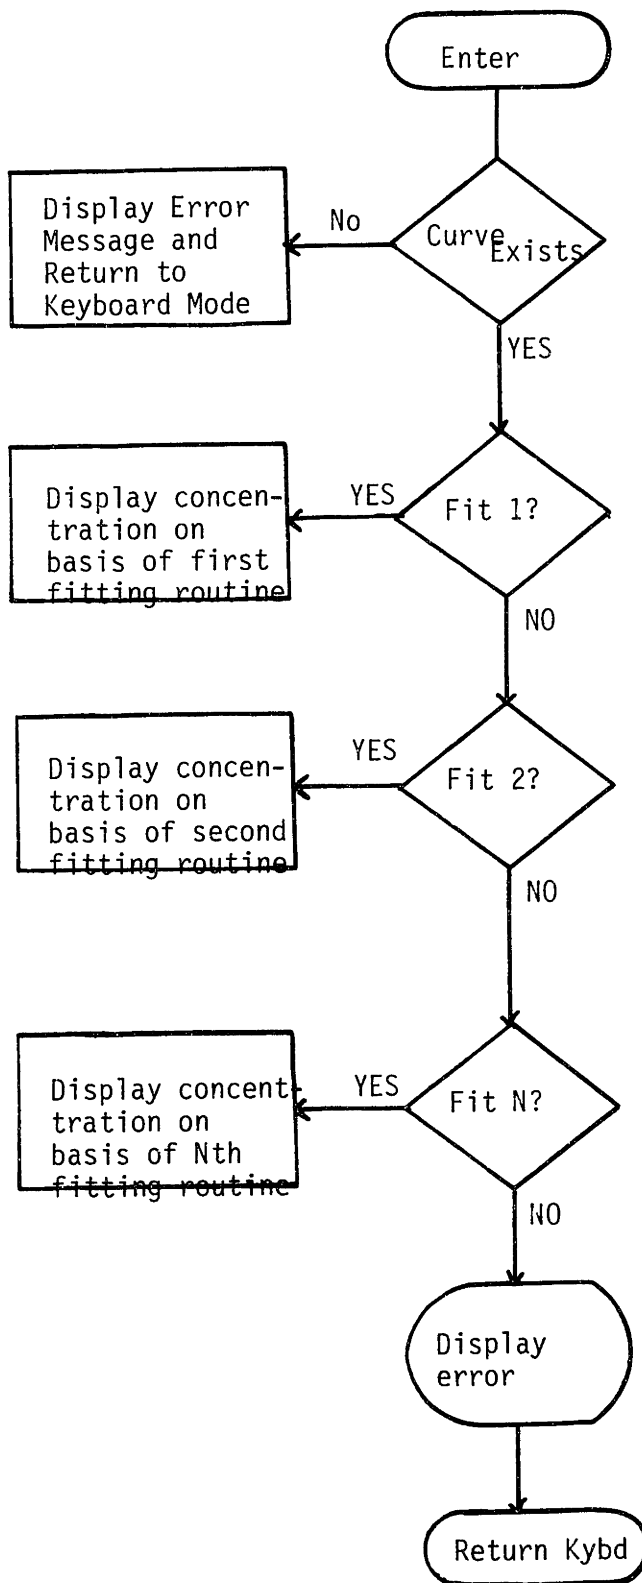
Enter

Curve Exists

No

Display Error Message and Return to Keyboard Mode

YES

Fit 1?

YES

Display concentration on basis of first fitting routine

NO

Fit 2?

YES

Display concentration on basis of second fitting routine

NO

Fit N?

YES

Display concentration on basis of Nth fitting routine

NO

Display error

Return Kybd